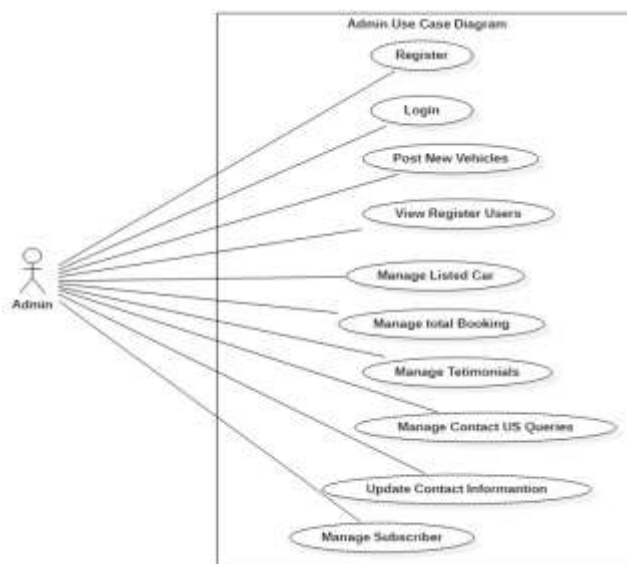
Admin Use Case Diagram

Register

Login

Post New Vehicles

View Register Users

Manage Listed Car

Manage total Booking

Manage Tetimonials

Manage Contact US Queries

Update Contact Informantion

Manage Subscriber

Admin